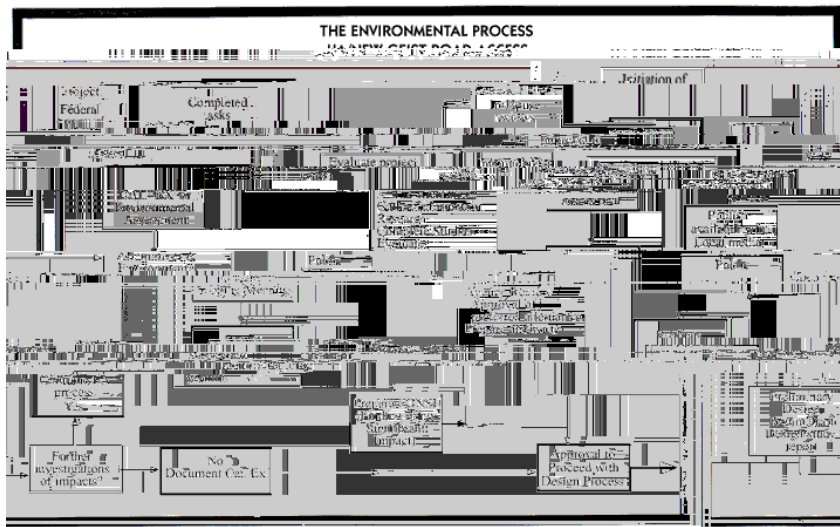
THE ENVIRONMENTAL PROCESS

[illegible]

Initiation of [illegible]

Project Federal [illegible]

Completed tasks

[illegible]

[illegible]

Evaluate project

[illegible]

Environmental Assessment

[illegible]

Public available Local media

Alternatives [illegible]

Public

Public

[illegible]

Continue process Yes

Prepare FONSI Finding of No Significant Impact

Preliminary Design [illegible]

Further investigations of impacts?

No Document Cat. Ex.

Approval to Proceed with Design Process